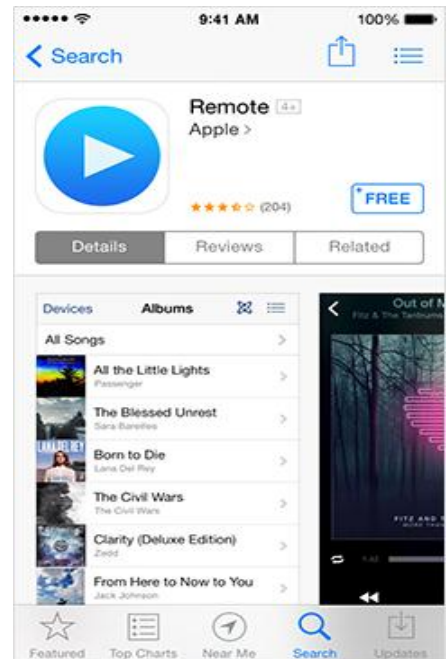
9:41 AM 100%

< Search

Remote 4+
Apple >

(204)

FREE

Details Reviews Related

Devices Albums

All Songs

All the Little Lights
Passenger

The Blessed Unrest
Sara Bareilles

Born to Die
Lana Del Rey

The Civil Wars
The Civil Wars

Clarity (Deluxe Edition)
Zedd

From Here to Now to You
Jack Johnson

Out of M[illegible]
Fitz & The Tantrums

FITZ AND T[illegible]

Featured Top Charts Near Me Search Updates